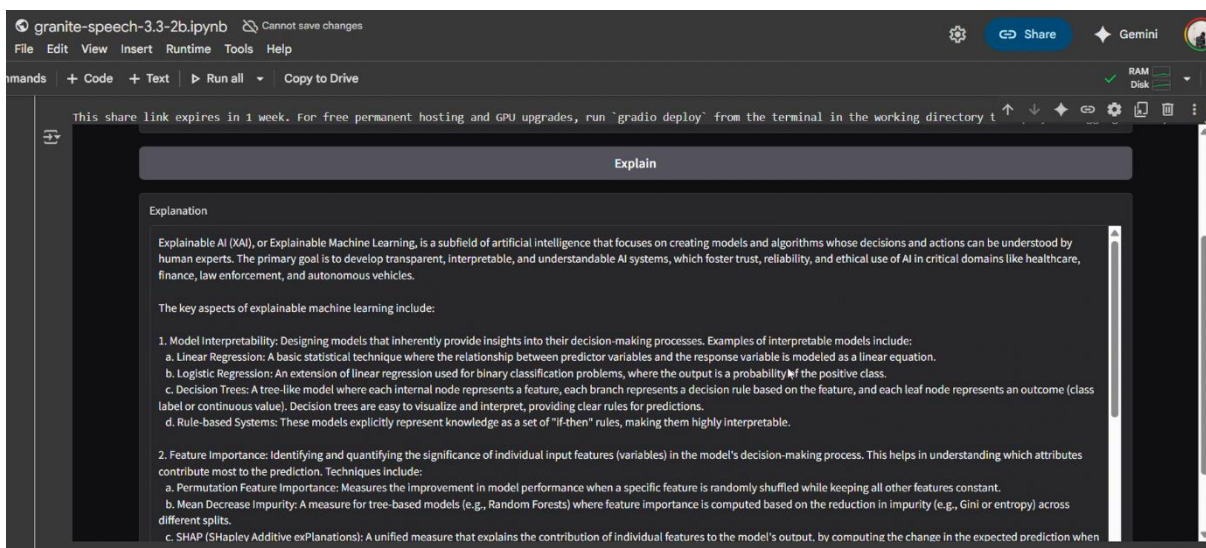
granite-speech-3.3-2b.ipynb Cannot save changes
File Edit View Insert Runtime Tools Help
Share Gemini
mands + Code + Text ▷ Run all ▾ Copy to Drive
RAM Disk

This share link expires in 1 week. For free permanent hosting and GPU upgrades, run `gradio deploy` from the terminal in the working directory t

Explain

Explanation

Explainable AI (XAI), or Explainable Machine Learning, is a subfield of artificial intelligence that focuses on creating models and algorithms whose decisions and actions can be understood by human experts. The primary goal is to develop transparent, interpretable, and understandable AI systems, which foster trust, reliability, and ethical use of AI in critical domains like healthcare, finance, law enforcement, and autonomous vehicles.

The key aspects of explainable machine learning include:

1. Model Interpretability: Designing models that inherently provide insights into their decision-making processes. Examples of interpretable models include:
a. Linear Regression: A basic statistical technique where the relationship between predictor variables and the response variable is modeled as a linear equation.
b. Logistic Regression: An extension of linear regression used for binary classification problems, where the output is a probability of the positive class.
c. Decision Trees: A tree-like model where each internal node represents a feature, each branch represents a decision rule based on the feature, and each leaf node represents an outcome (class label or continuous value). Decision trees are easy to visualize and interpret, providing clear rules for predictions.
d. Rule-based Systems: These models explicitly represent knowledge as a set of "if-then" rules, making them highly interpretable.

2. Feature Importance: Identifying and quantifying the significance of individual input features (variables) in the model's decision-making process. This helps in understanding which attributes contribute most to the prediction. Techniques include:
a. Permutation Feature Importance: Measures the improvement in model performance when a specific feature is randomly shuffled while keeping all other features constant.
b. Mean Decrease Impurity: A measure for tree-based models (e.g., Random Forests) where feature importance is computed based on the reduction in impurity (e.g., Gini or entropy) across different splits.
c. SHAP (SHapley Additive exPlanations): A unified measure that explains the contribution of individual features to the model's output, by computing the change in the expected prediction when